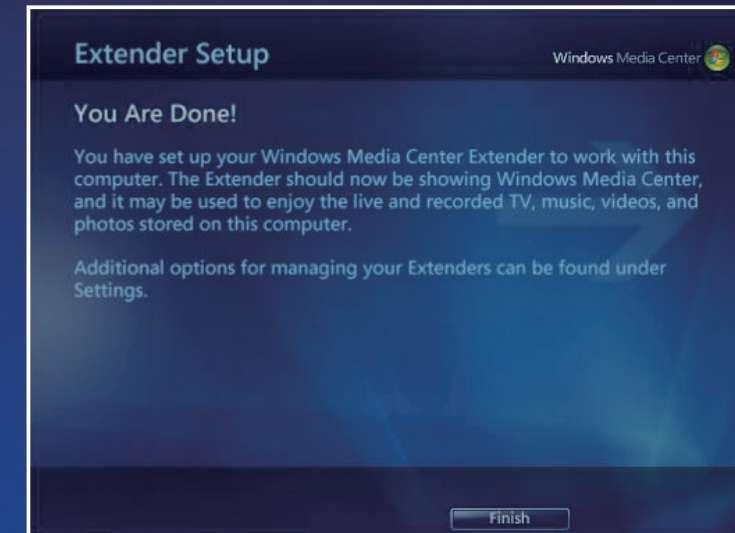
Extender Setup

Windows Media Center

You Are Done!

You have set up your Windows Media Center Extender to work with this computer. The Extender should now be showing Windows Media Center, and it may be used to enjoy the live and recorded TV, music, videos, and photos stored on this computer.

Additional options for managing your Extenders can be found under Settings.

Finish